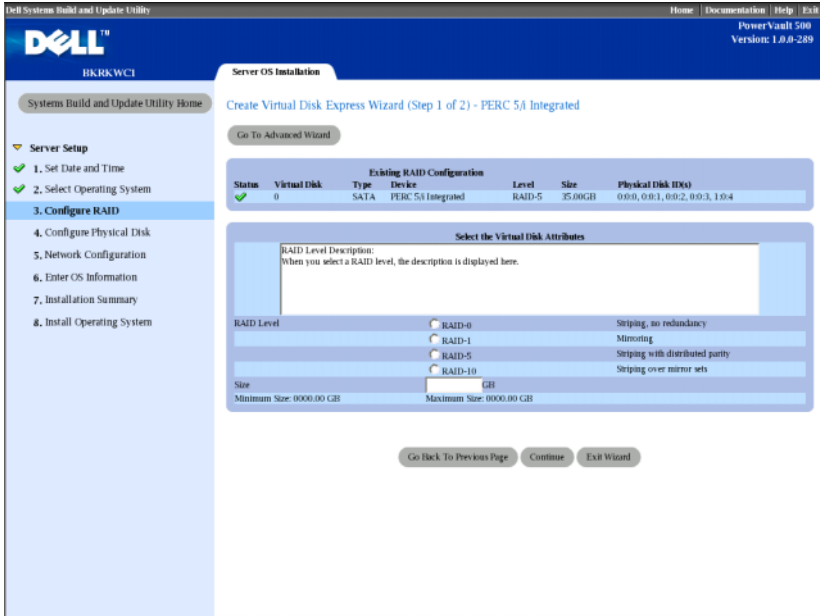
Dell Systems Build and Update Utility

Home | Documentation | Help | Exit

DELL™

PowerVault 500
Version: 1.0.0-289

BKRKWC1

Server OS Installation

Systems Build and Update Utility Home

Server Setup
1. Set Date and Time
2. Select Operating System
3. Configure RAID
4. Configure Physical Disk
5. Network Configuration
6. Enter OS Information
7. Installation Summary
8. Install Operating System

Create Virtual Disk Express Wizard (Step 1 of 2) - PERC 5/i Integrated

Go To Advanced Wizard

Existing RAID Configuration

| Status | Virtual Disk | Type | Device | Level | Size | Physical Disk ID(s) |
|---|---|---|---|---|---|---|
| | 0 | SATA | PERC 5/i Integrated | RAID-5 | 35.00GB | 0:0:0, 0:0:1, 0:0:2, 0:0:3, 1:0:4 |

Select the Virtual Disk Attributes

RAID Level Description:
When you select a RAID level, the description is displayed here.

| RAID Level | RAID-0 | Striping, no redundancy |
|---|---|---|
| | RAID-1 | Mirroring |
| | RAID-5 | Striping with distributed parity |
| | RAID-10 | Striping over mirror sets |
| Size | GB | |
| Minimum Size: 0000.00 GB | Maximum Size: 0000.00 GB | |

Go Back To Previous Page | Continue | Exit Wizard